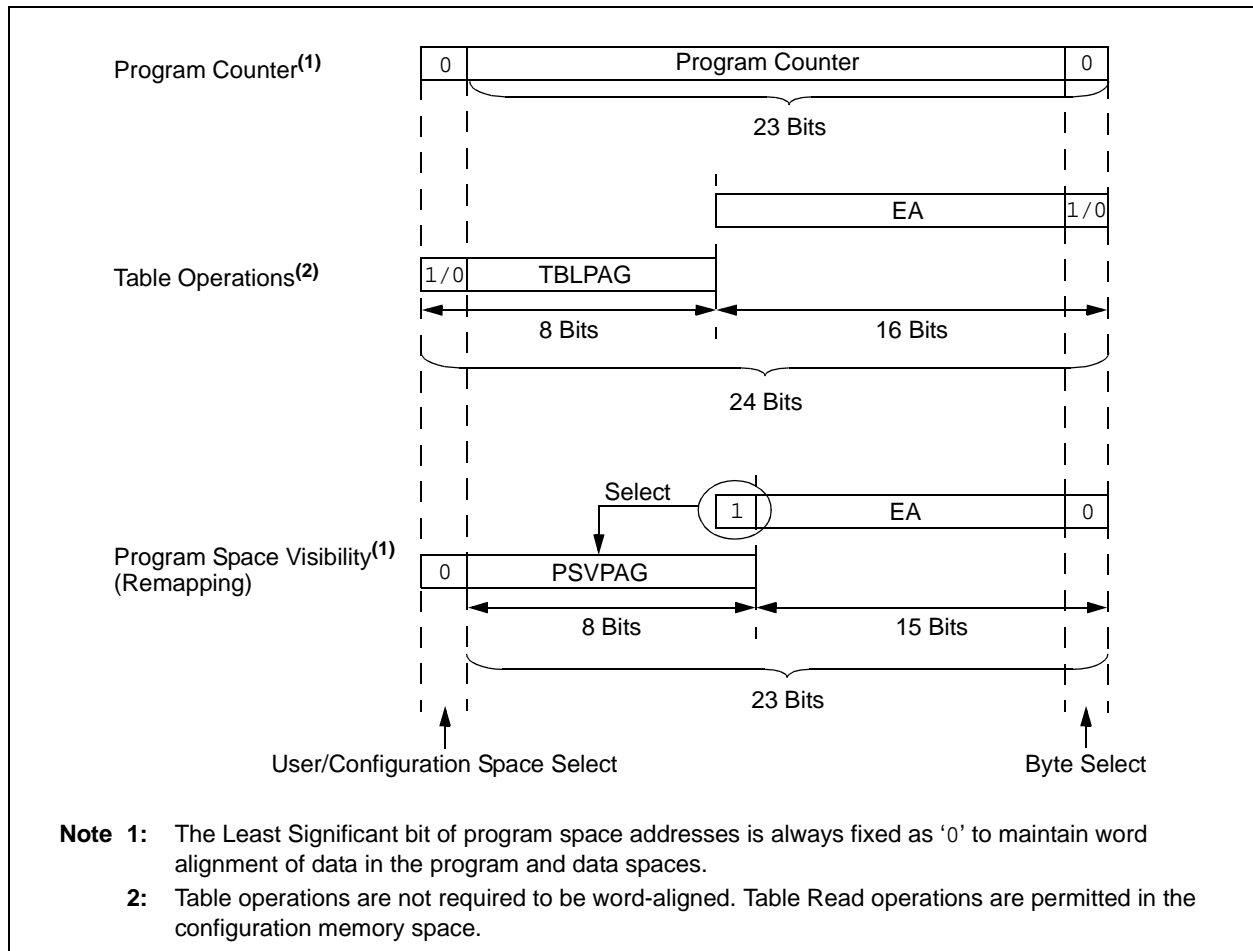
Program Counter$^{(1)}$

0 | Program Counter | 0

23 Bits

EA | 1/0

Table Operations$^{(2)}$

1/0 | TBLPAG

8 Bits

16 Bits

24 Bits

Select

1 | EA | 0

Program Space Visibility$^{(1)}$ (Remapping)

0 | PSVPAG

8 Bits

15 Bits

23 Bits

User/Configuration Space Select

Byte Select

**Note 1:** The Least Significant bit of program space addresses is always fixed as '0' to maintain word alignment of data in the program and data spaces.

**2:** Table operations are not required to be word-aligned. Table Read operations are permitted in the configuration memory space.